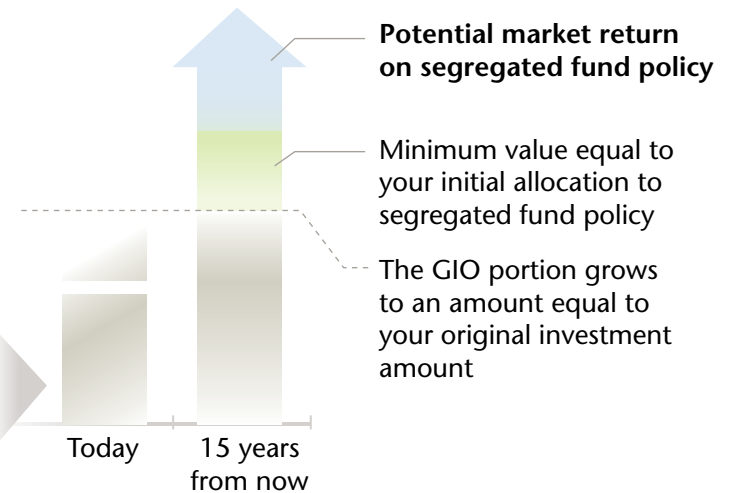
Potential market return on segregated fund policy

Minimum value equal to your initial allocation to segregated fund policy

The GIO portion grows to an amount equal to your original investment amount

Today

15 years from now